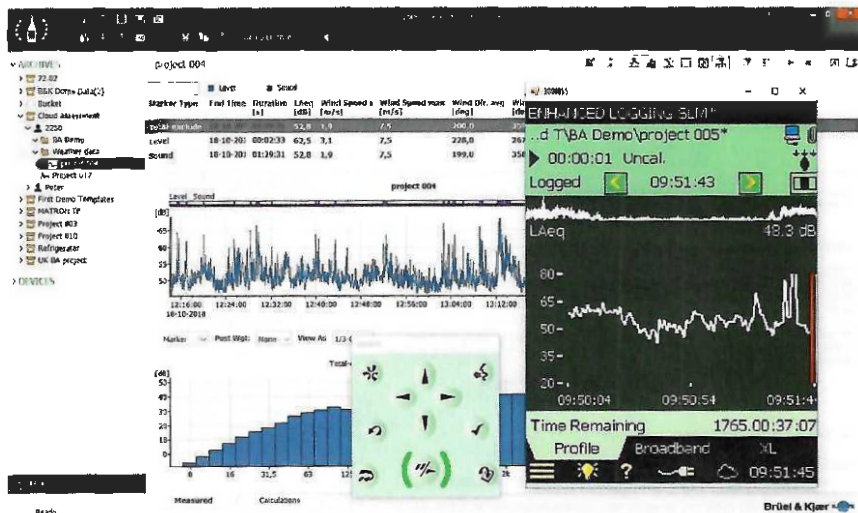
ARCHIVES
72.02
B&K Demo Data(2)
Bucket
Cloud Assessment
2250
BA Demo
Weather data
project 004
Project 017
Peter
First Demo Templates
MATRON TF
Project #03
Project 810
Refrigerator
UK BA project
DEVICES

project 004

Level
Sound

| Marker Type | End Time | Duration [s] | LAeq [dB] | Wind Speed [m/s] | Wind Speed max [m/s] | Wind Dir. avg [deg] |
|---|---|---|---|---|---|---|
| Total exclude | | | 52,8 | 1,9 | 7,5 | 200,0 |
| Level | 18-10-20 | 00:02:33 | 62,5 | 3,1 | 7,5 | 228,0 |
| Sound | 18-10-20 | 01:39:31 | 52,8 | 1,9 | 7,5 | 199,0 |

Level Sound
project 004
[dB]
65
60
55
50
12:16:00 18-10-2018
12:24:00
12:32:00
12:40:00
12:48:00
12:56:00
13:04:00
13:12:00

Marker
Post Wgt: None
View As: 1/3-

Total
[dB]
50
40
30
20
10
0
8
16
31,5
63
125
Measured
Calculations

ENHANCED LOGGING SLM*
...d T\BA Demo\project 005*
00:00:01 Uncal.
Logged
09:51:43
LAeq
48.3 dB
80-
65-
50-
35-
20-
09:50:04
09:50:54
09:51:4
Time Remaining
1765.00:37:07
Profile
Broadband
XL
?
09:51:45

Ready
Brüel & Kjær